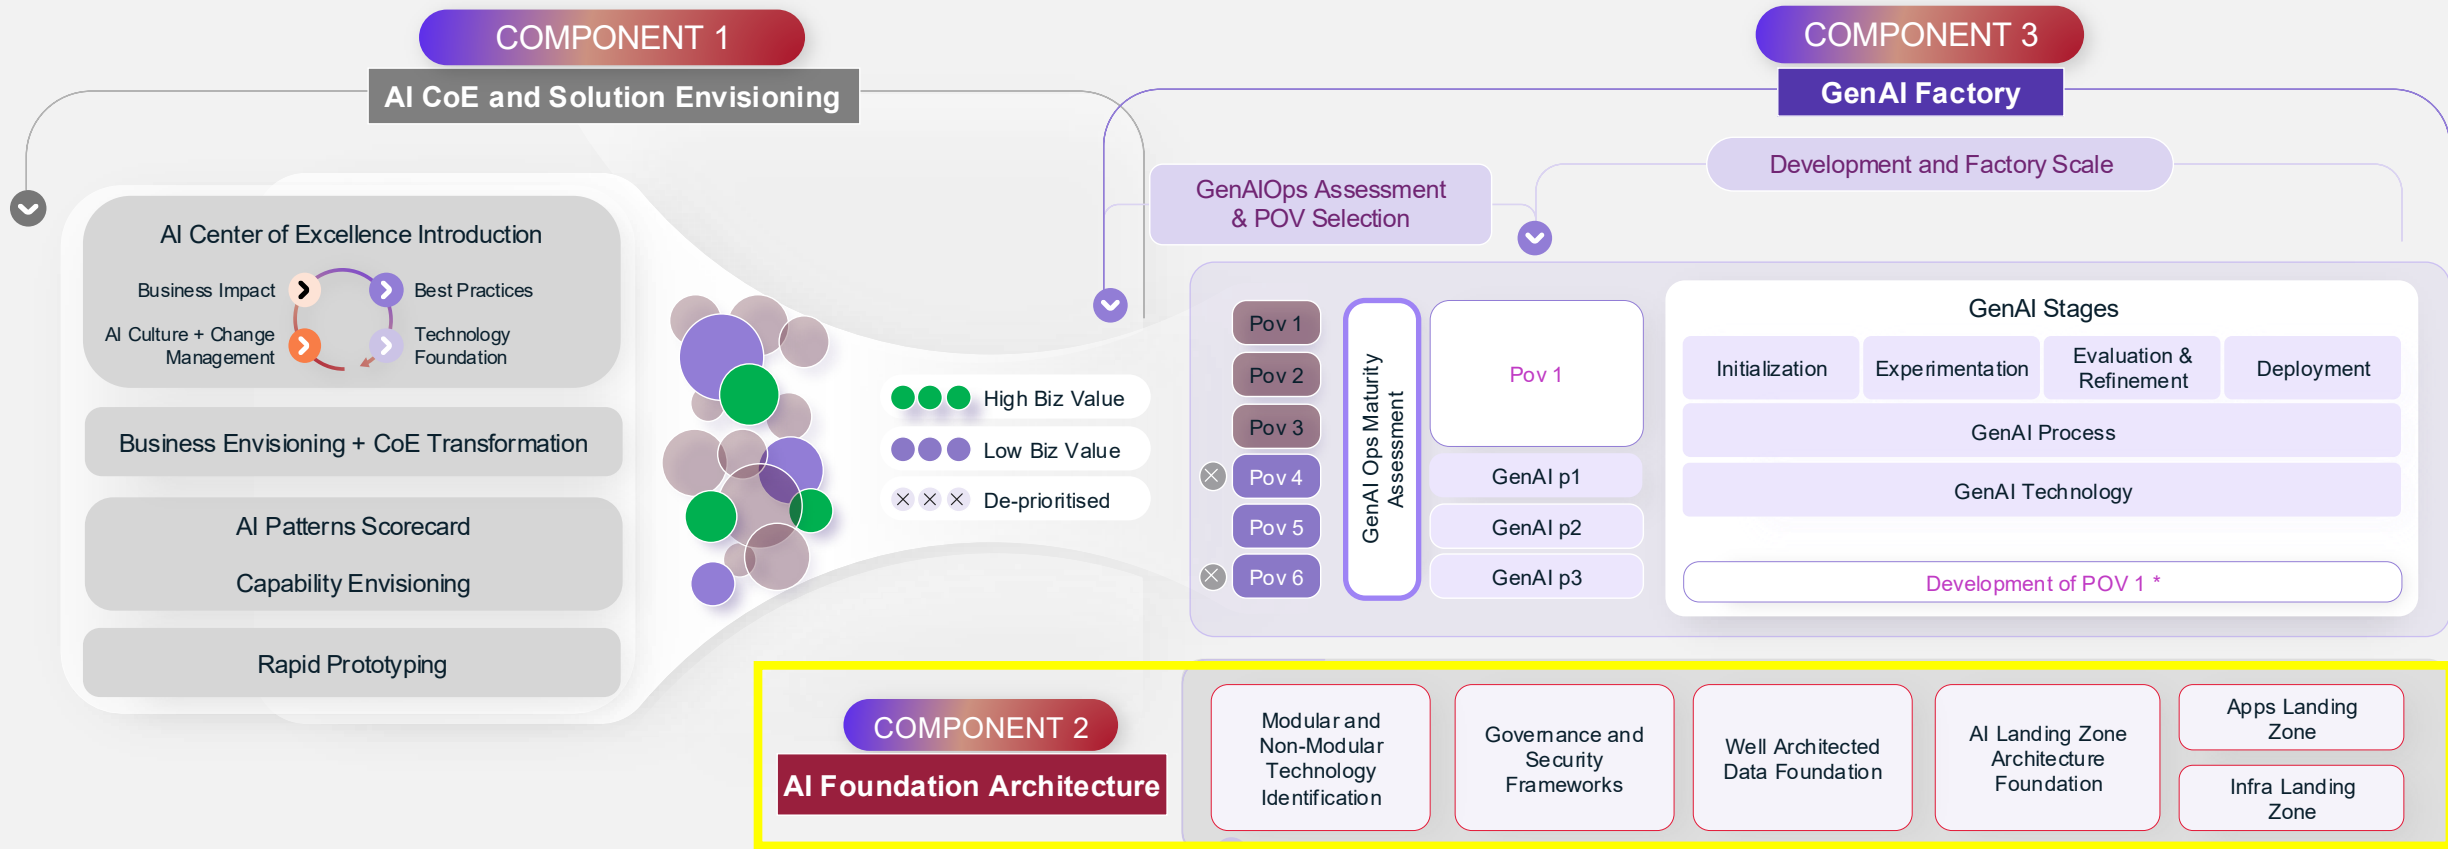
COMPONENT 1
AI CoE and Solution Envisioning

AI Center of Excellence Introduction

Business Impact
Best Practices
AI Culture + Change Management
Technology Foundation

Business Envisioning + CoE Transformation

AI Patterns Scorecard

Capability Envisioning

Rapid Prototyping

High Biz Value
Low Biz Value
De-prioritised

COMPONENT 3
GenAI Factory

GenAIOps Assessment & POV Selection

Development and Factory Scale

Pov 1
Pov 2
Pov 3
Pov 4
Pov 5
Pov 6

GenAI Ops Maturity Assessment

Pov 1
GenAI p1
GenAI p2
GenAI p3

GenAI Stages

| Initialization | Experimentation | Evaluation & Refinement | Deployment |
|---|---|---|---|

GenAI Process

GenAI Technology

Development of POV 1 *

COMPONENT 2
AI Foundation Architecture

Modular and Non-Modular Technology Identification

Governance and Security Frameworks

Well Architected Data Foundation

AI Landing Zone Architecture Foundation

Apps Landing Zone

Infra Landing Zone